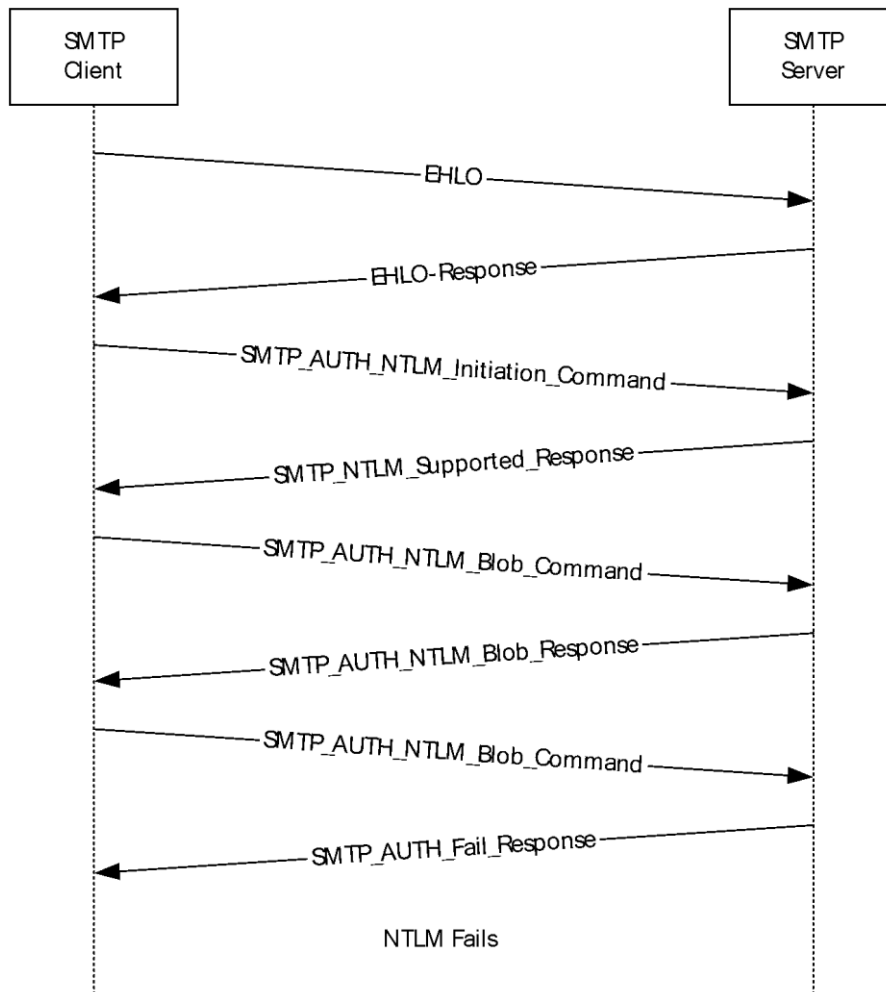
SMTP Client

SMTP Server

EHLO

EHLO-Response

SMTP_AUTH_NTLM_Initiation_Command

SMTP_NTLM_Supported_Response

SMTP_AUTH_NTLM_Blob_Command

SMTP_AUTH_NTLM_Blob_Response

SMTP_AUTH_NTLM_Blob_Command

SMTP_AUTH_Fail_Response

NTLM Fails